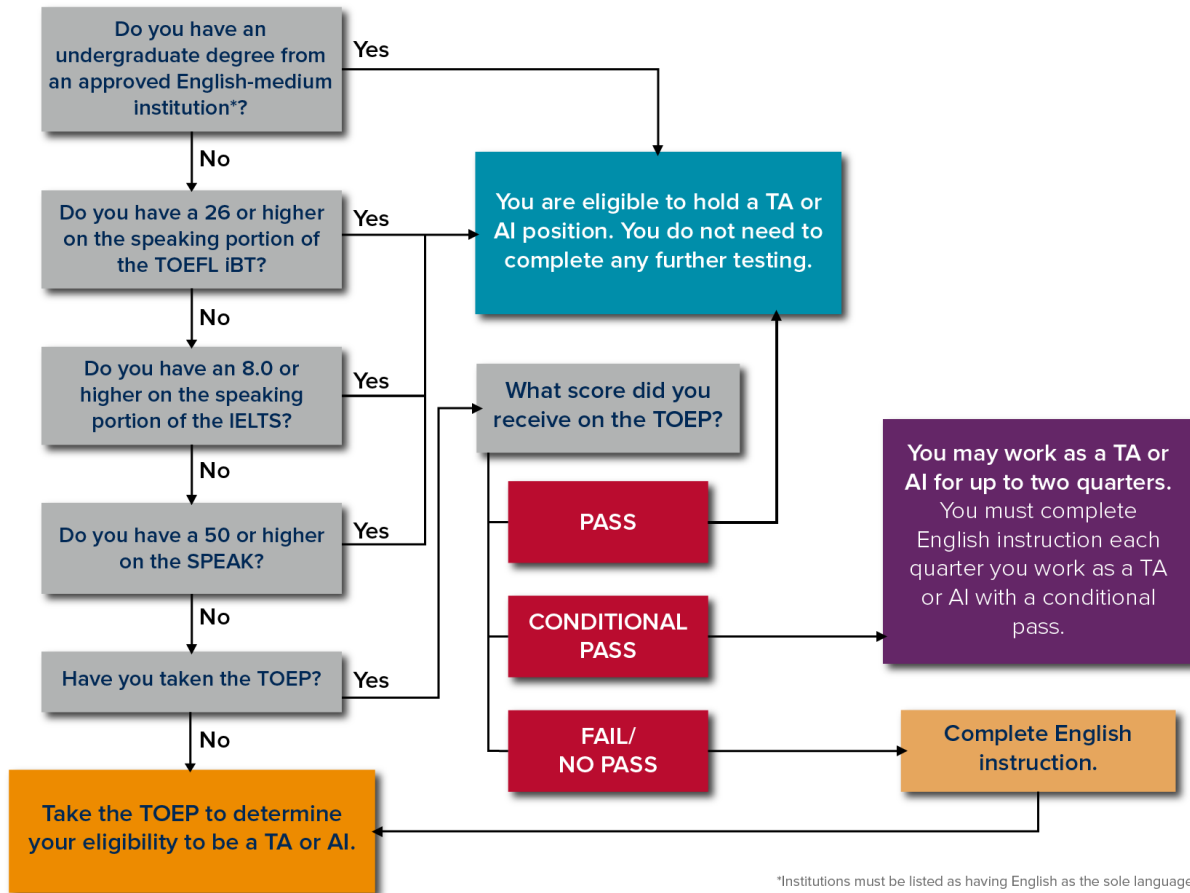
Do you have an undergraduate degree from an approved English-medium institution*?

Yes

No

Do you have a 26 or higher on the speaking portion of the TOEFL iBT?

Yes

You are eligible to hold a TA or AI position. You do not need to complete any further testing.

No

Do you have an 8.0 or higher on the speaking portion of the IELTS?

Yes

What score did you receive on the TOEP?

No

You may work as a TA or AI for up to two quarters. You must complete English instruction each quarter you work as a TA or AI with a conditional pass.

PASS

Do you have a 50 or higher on the SPEAK?

Yes

No

CONDITIONAL PASS

Have you taken the TOEP?

Yes

No

FAIL/ NO PASS

Complete English instruction.

Take the TOEP to determine your eligibility to be a TA or AI.

*Institutions must be listed as having English as the sole language